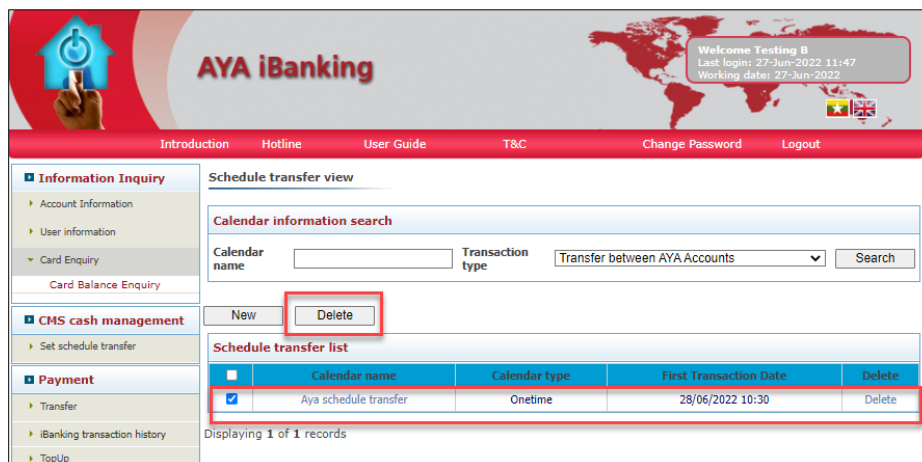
AYA iBanking

Welcome Testing B
Last login: 27-Jun-2022 11:47
Working date: 27-Jun-2022

Introduction Hotline User Guide T&C Change Password Logout

Information Inquiry
Account Information
User information
Card Enquiry
Card Balance Enquiry

CMS cash management
Set schedule transfer

Payment
Transfer
iBanking transaction history
TopUp

Schedule transfer view

Calendar information search

Calendar name

Transaction type Transfer between AYA Accounts

Search

New Delete

Schedule transfer list

| | Calendar name | Calendar type | First Transaction Date | Delete |
|---|---|---|---|---|
| ☑ | Aya schedule transfer | Onetime | 28/06/2022 10:30 | Delete |

Displaying 1 of 1 records